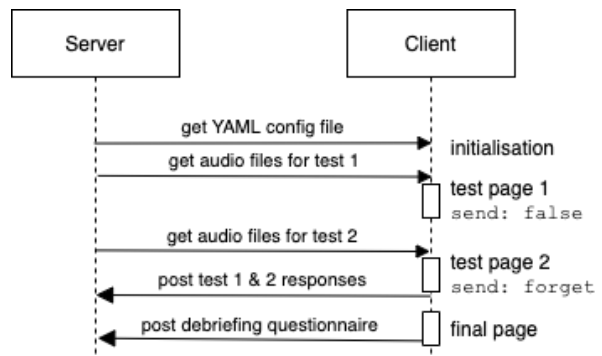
Server

Client

get YAML config file

initialisation

get audio files for test 1

test page 1
send: false

get audio files for test 2

test page 2
send: forget

post test 1 & 2 responses

post debriefing questionnaire

final page